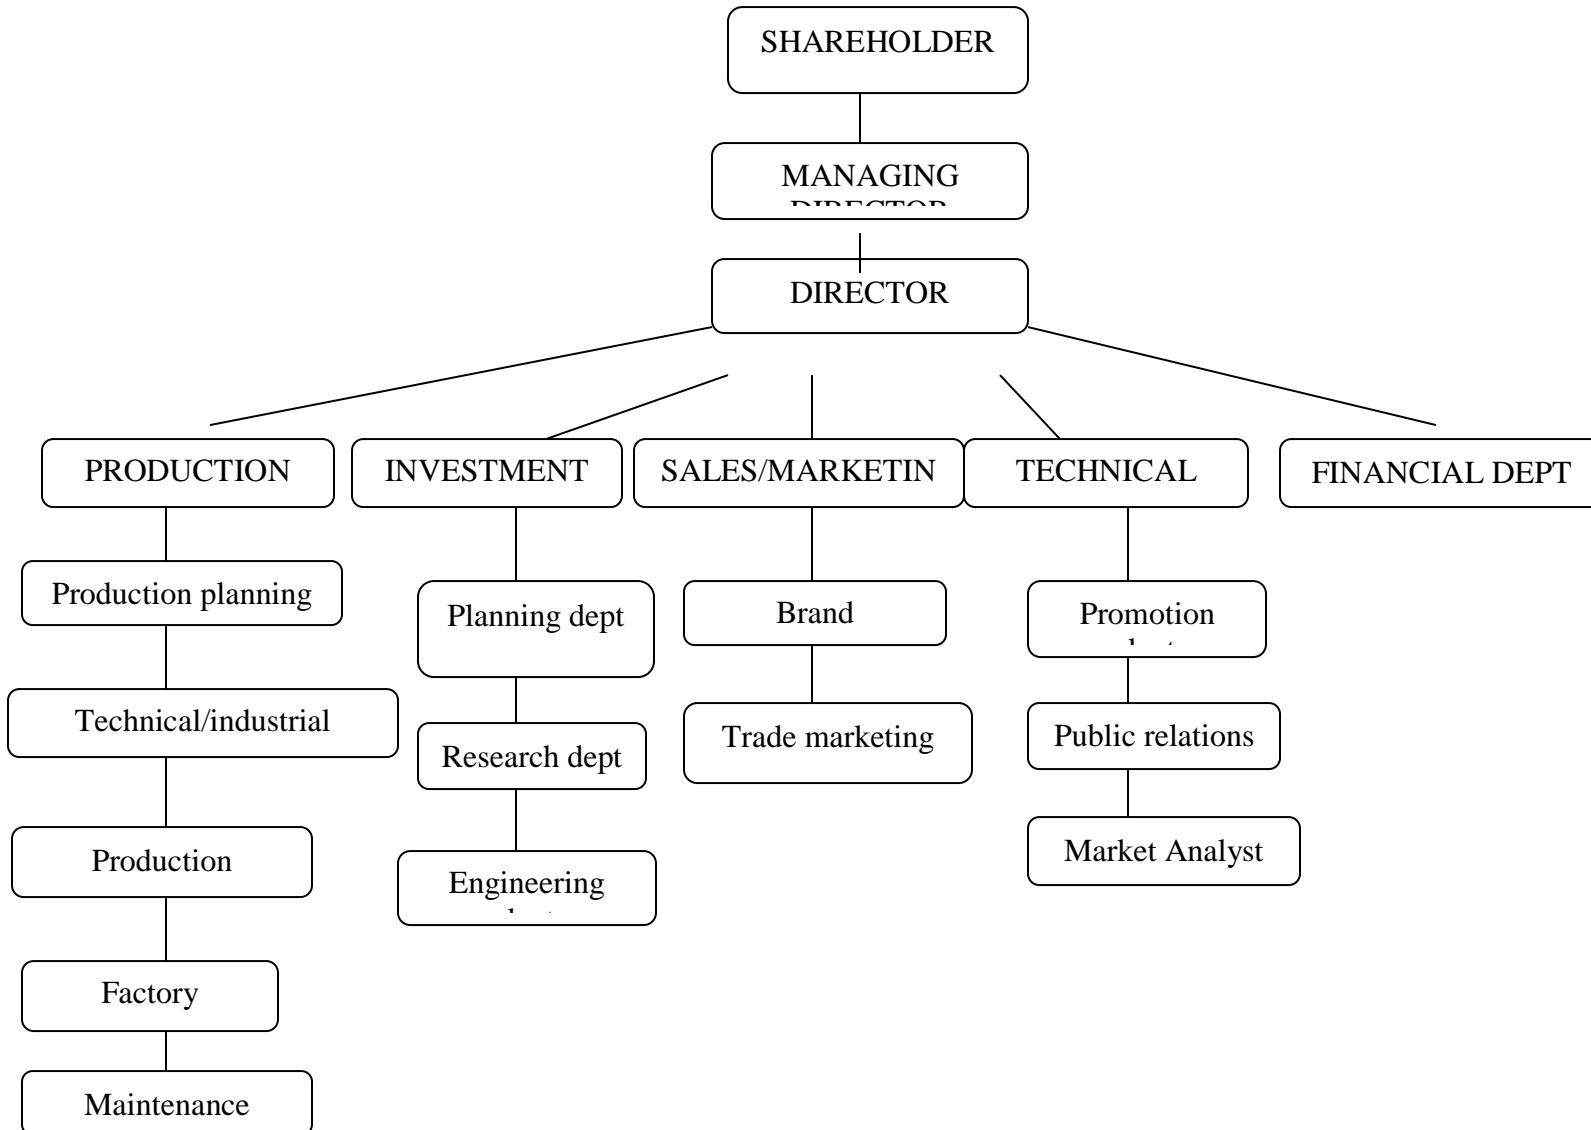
SHAREHOLDER

MANAGING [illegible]

DIRECTOR

PRODUCTION

INVESTMENT

SALES/MARKETIN

TECHNICAL

FINANCIAL DEPT

Production planning

Technical/industrial

Production

Factory

Maintenance

Planning dept

Research dept

Engineering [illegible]

Brand

Trade marketing

Promotion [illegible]

Public relations

Market Analyst